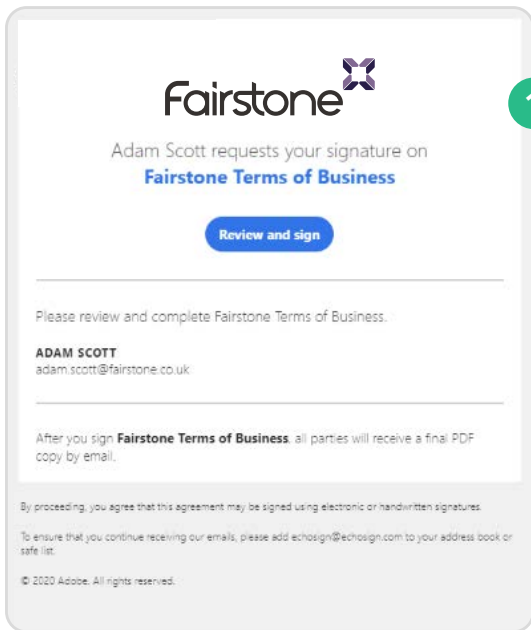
Fairstone

Adam Scott requests your signature on
Fairstone Terms of Business

Review and sign

Please review and complete Fairstone Terms of Business.

ADAM SCOTT
adam.scott@fairstone.co.uk

After you sign Fairstone Terms of Business, all parties will receive a final PDF copy by email.

By proceeding, you agree that this agreement may be signed using electronic or handwritten signatures.

To ensure that you continue receiving our emails, please add echosign@echosign.com to your address book or safe list.

© 2020 Adobe. All rights reserved.